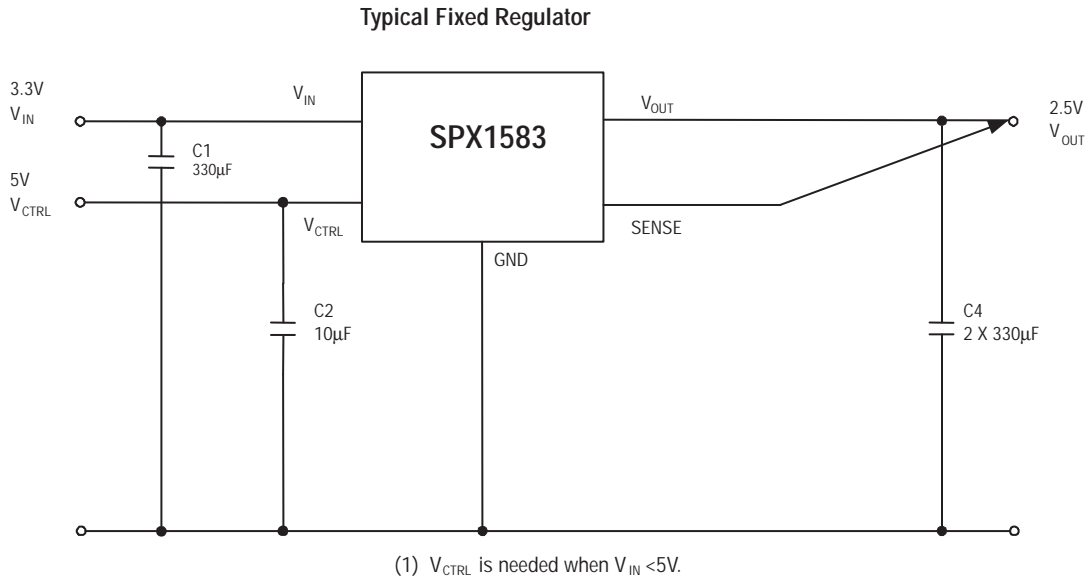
Typical Fixed Regulator

3.3V
$V_{IN}$

5V
$V_{CTRL}$

C1
330µF

$V_{IN}$

SPX1583

$V_{CTRL}$

GND

$V_{OUT}$

SENSE

2.5V
$V_{OUT}$

C2
10µF

C4
2 X 330µF

(1) $V_{CTRL}$ is needed when $V_{IN}$ <5V.